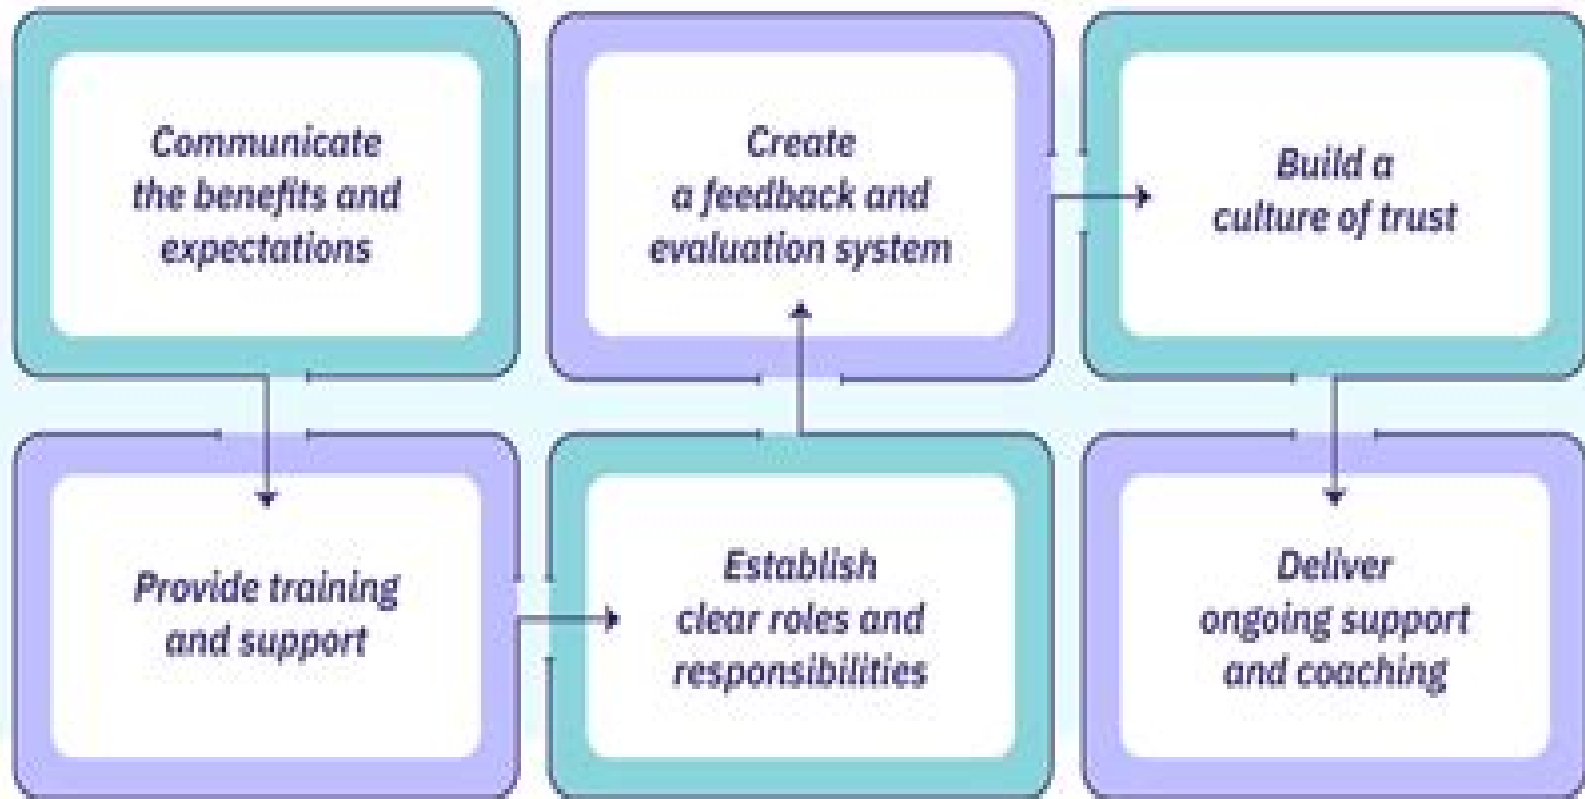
Communicate the benefits and expectations

Provide training and support

Establish clear roles and responsibilities

Create a feedback and evaluation system

Build a culture of trust

Deliver ongoing support and coaching